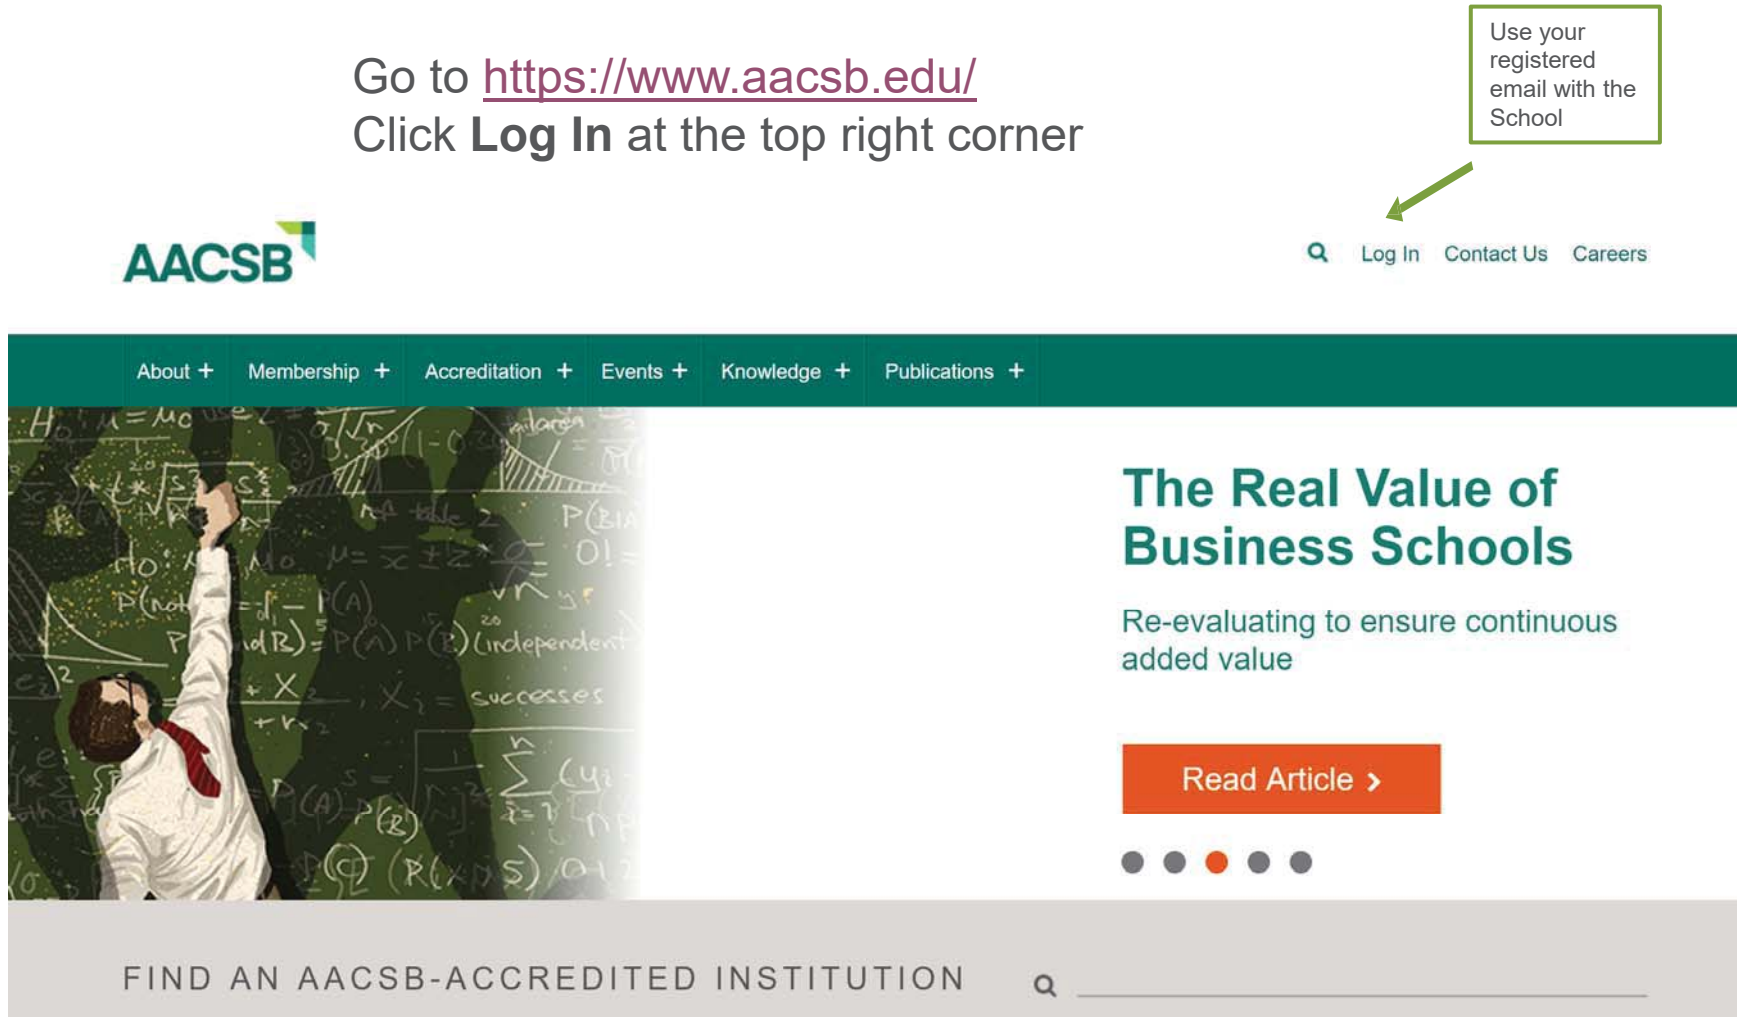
Go to https://www.aacsb.edu/
Click **Log In** at the top right corner

Use your registered email with the School

AACSB

Log In Contact Us Careers

About + Membership + Accreditation + Events + Knowledge + Publications +

The Real Value of Business Schools

Re-evaluating to ensure continuous added value

Read Article ›

FIND AN AACSB-ACCREDITED INSTITUTION